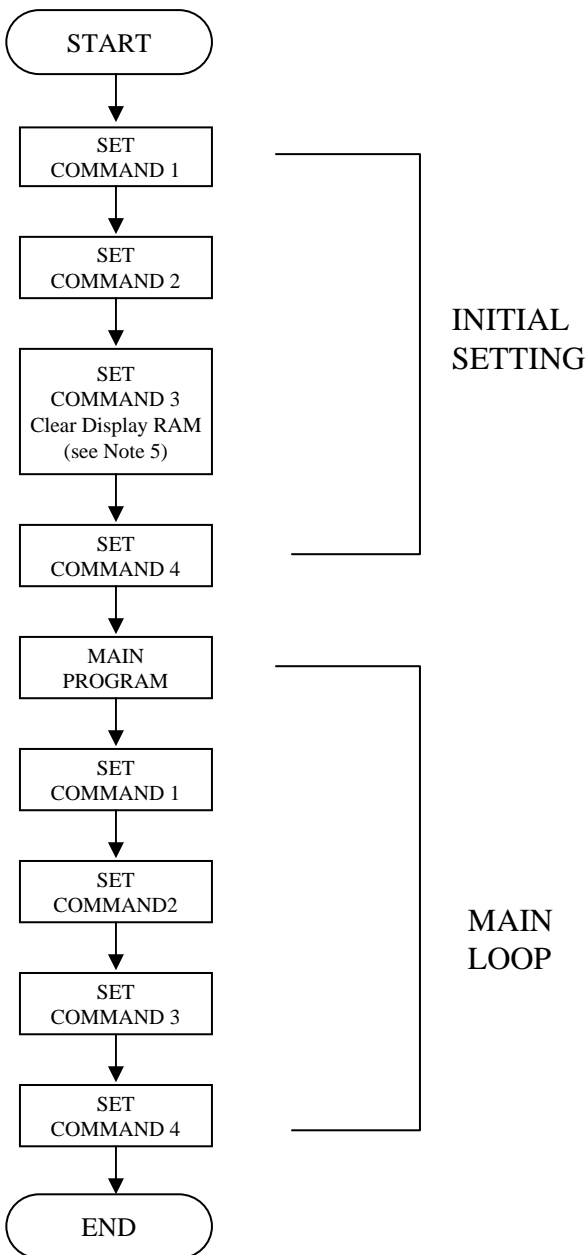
START

SET
COMMAND 1

SET
COMMAND 2

SET
COMMAND 3
Clear Display RAM
(see Note 5)

SET
COMMAND 4

INITIAL
SETTING

MAIN
PROGRAM

SET
COMMAND 1

SET
COMMAND2

SET
COMMAND 3

SET
COMMAND 4

MAIN
LOOP

END